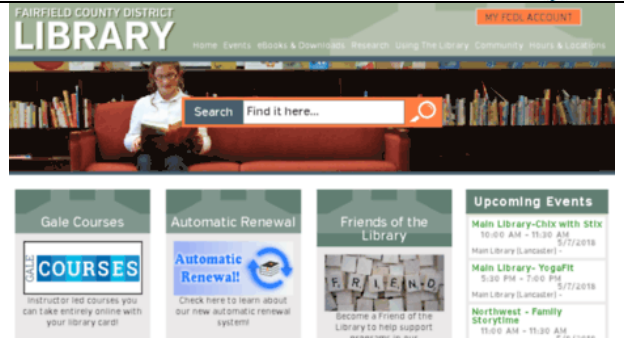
FAIRFIELD COUNTY DISTRICT
LIBRARY

MY FCDL ACCOUNT

Home Events eBooks & Downloads Research Using The Library Community Hours & Locations

Search Find it here...

Gale Courses

GALE COURSES

Instructor led courses you can take entirely online with your library card!

Automatic Renewal

Automatic Renewal!

Check here to learn about our new automatic renewal system!

Friends of the Library

FRIEND

Become a Friend of the Library to help support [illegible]

Upcoming Events

Main Library-Chix with Stix
10:00 AM - 11:30 AM 5/7/2018
Main Library (Lancaster) -

Main Library- YogaFit
5:30 PM - 7:00 PM 5/7/2018
Main Library (Lancaster) -

Northwest - Family Storytime
11:00 AM - 11:30 AM